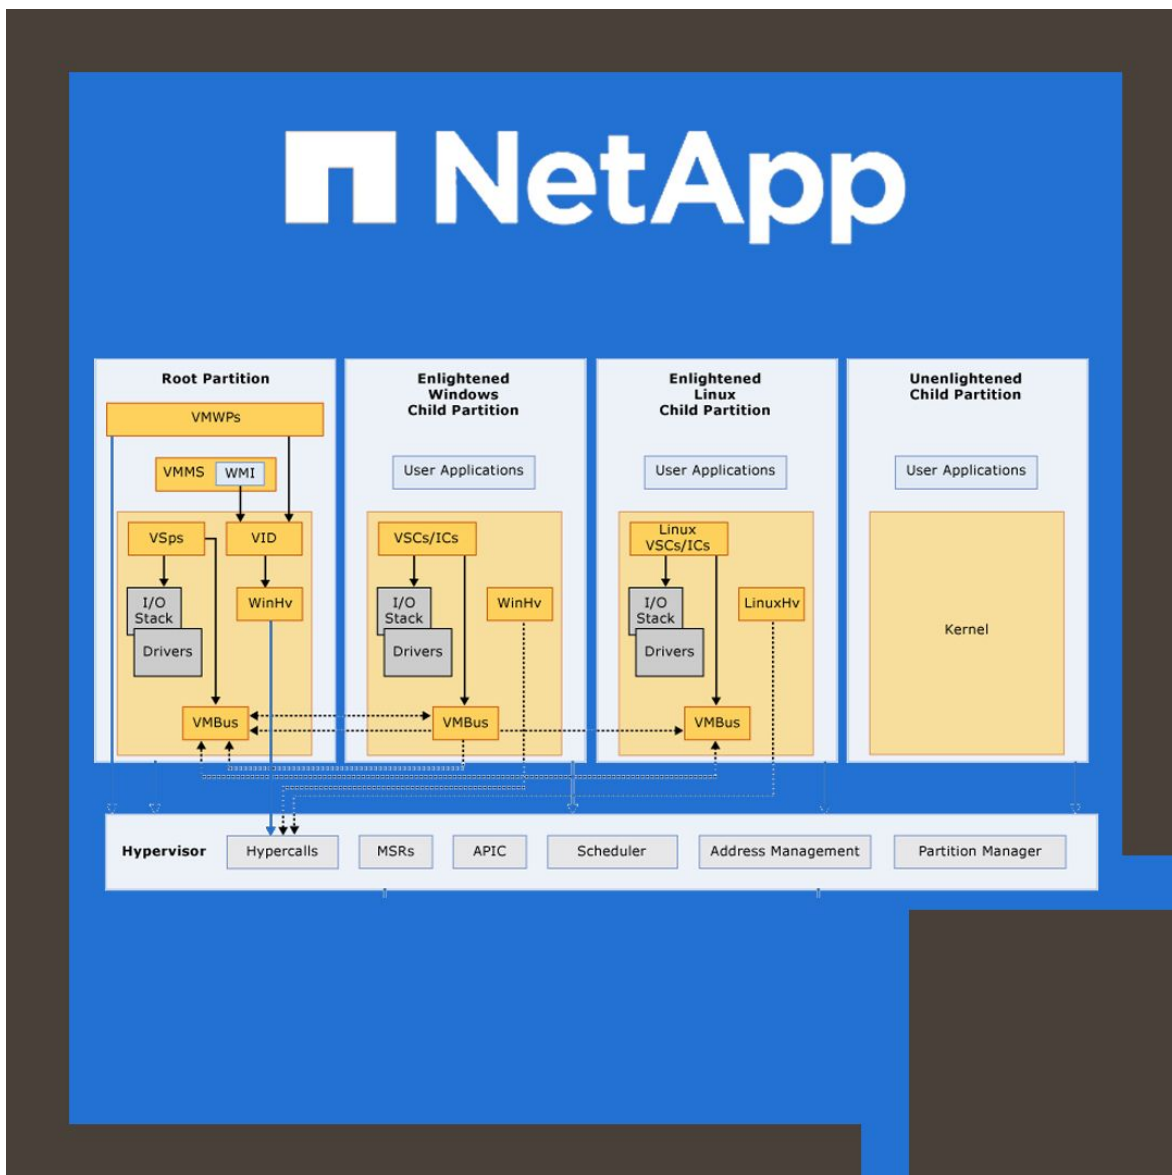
NetApp

Root Partition

VMWPs

VMMS WMI

VSps VID

WinHv

I/O Stack

Drivers

VMBus

Enlightened Windows Child Partition

User Applications

VSCs/ICs

I/O Stack

Drivers

WinHv

VMBus

Enlightened Linux Child Partition

User Applications

Linux VSCs/ICs

I/O Stack

Drivers

LinuxHv

VMBus

Unenlightened Child Partition

User Applications

Kernel

Hypervisor

Hypercalls

MSRs

APIC

Scheduler

Address Management

Partition Manager